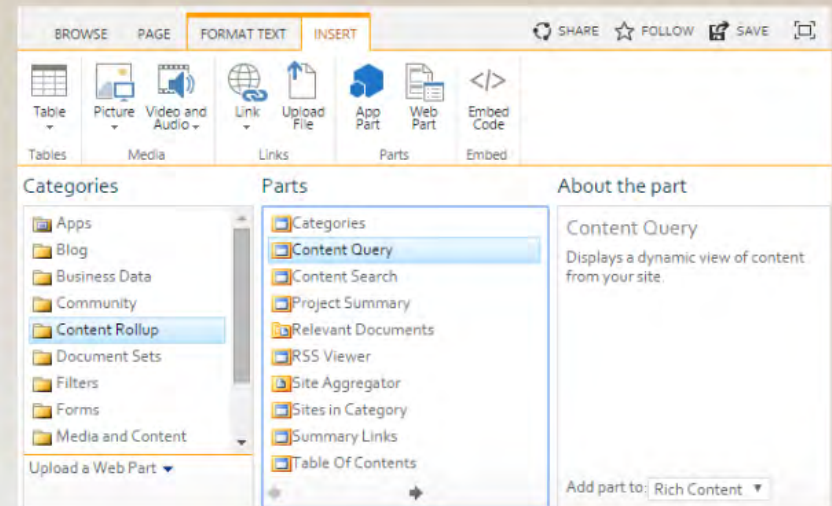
BROWSE PAGE FORMAT TEXT INSERT

SHARE FOLLOW SAVE

Table

Picture

Video and Audio

Link

Upload File

App Part

Web Part

Embed Code

Tables Media Links Parts Embed

Categories

Apps
Blog
Business Data
Community
Content Rollup
Document Sets
Filters
Forms
Media and Content

Upload a Web Part

Parts

Categories
Content Query
Content Search
Project Summary
Relevant Documents
RSS Viewer
Site Aggregator
Sites in Category
Summary Links
Table Of Contents

About the part

Content Query

Displays a dynamic view of content from your site.

Add part to: Rich Content